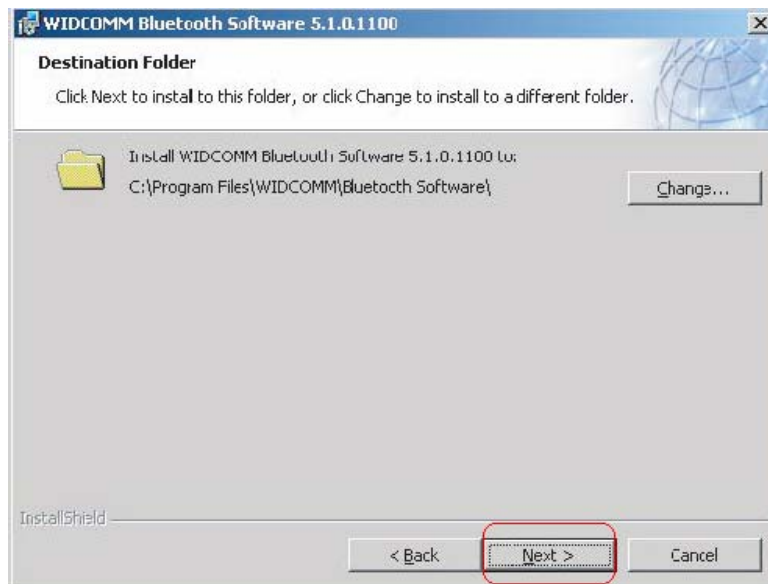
WIDCOMM Bluetooth Software 5.1.0.1100

Destination Folder

Click Next to instal to this folder, or click Change to install to a different folder.

Install WIDCOMM Bluetooth Software 5.1.0.1100 to:

C:\Program Files\WIDCOMM\Bluetooth Software\

Change...

InstallShield

< Back

Next >

Cancel